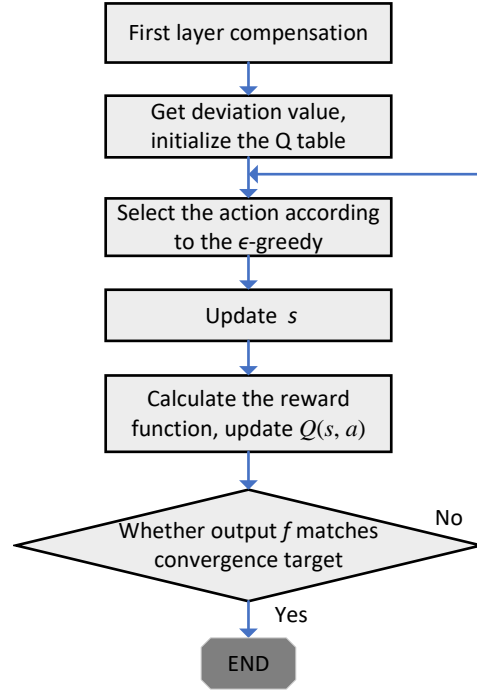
First layer compensation

Get deviation value, initialize the Q table

Select the action according to the $\epsilon$-greedy

Update $s$

Calculate the reward function, update $Q(s, a)$

Whether output $f$ matches convergence target

No

Yes

END